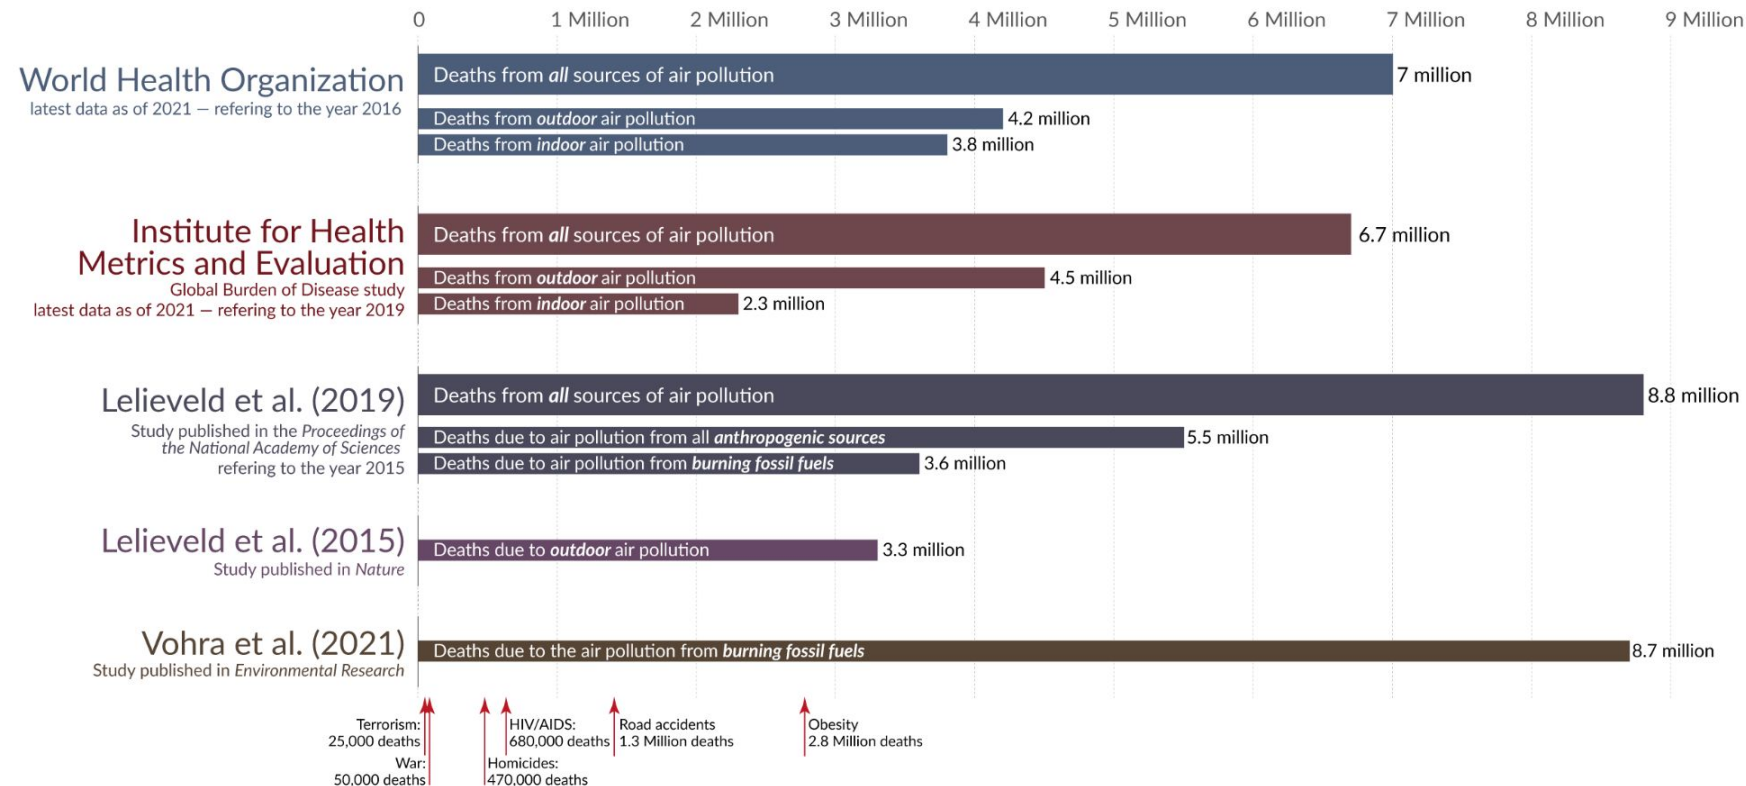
0 1 Million 2 Million 3 Million 4 Million 5 Million 6 Million 7 Million 8 Million 9 Million

World Health Organization
latest data as of 2021 — refering to the year 2016

Deaths from *all* sources of air pollution 7 million
Deaths from *outdoor* air pollution 4.2 million
Deaths from *indoor* air pollution 3.8 million

Institute for Health Metrics and Evaluation
Global Burden of Disease study
latest data as of 2021 — refering to the year 2019

Deaths from *all* sources of air pollution 6.7 million
Deaths from *outdoor* air pollution 4.5 million
Deaths from *indoor* air pollution 2.3 million

Lelieveld et al. (2019)
Study published in the *Proceedings of the National Academy of Sciences*
refering to the year 2015

Deaths from *all* sources of air pollution 8.8 million
Deaths due to air pollution from all *anthropogenic sources* 5.5 million
Deaths due to air pollution from *burning fossil fuels* 3.6 million

Lelieveld et al. (2015)
Study published in *Nature*

Deaths due to *outdoor* air pollution 3.3 million

Vohra et al. (2021)
Study published in *Environmental Research*

Deaths due to the air pollution from *burning fossil fuels* 8.7 million

Terrorism: 25,000 deaths
War: 50,000 deaths
Homicides: 470,000 deaths
HIV/AIDS: 680,000 deaths
Road accidents 1.3 Million deaths
Obesity 2.8 Million deaths